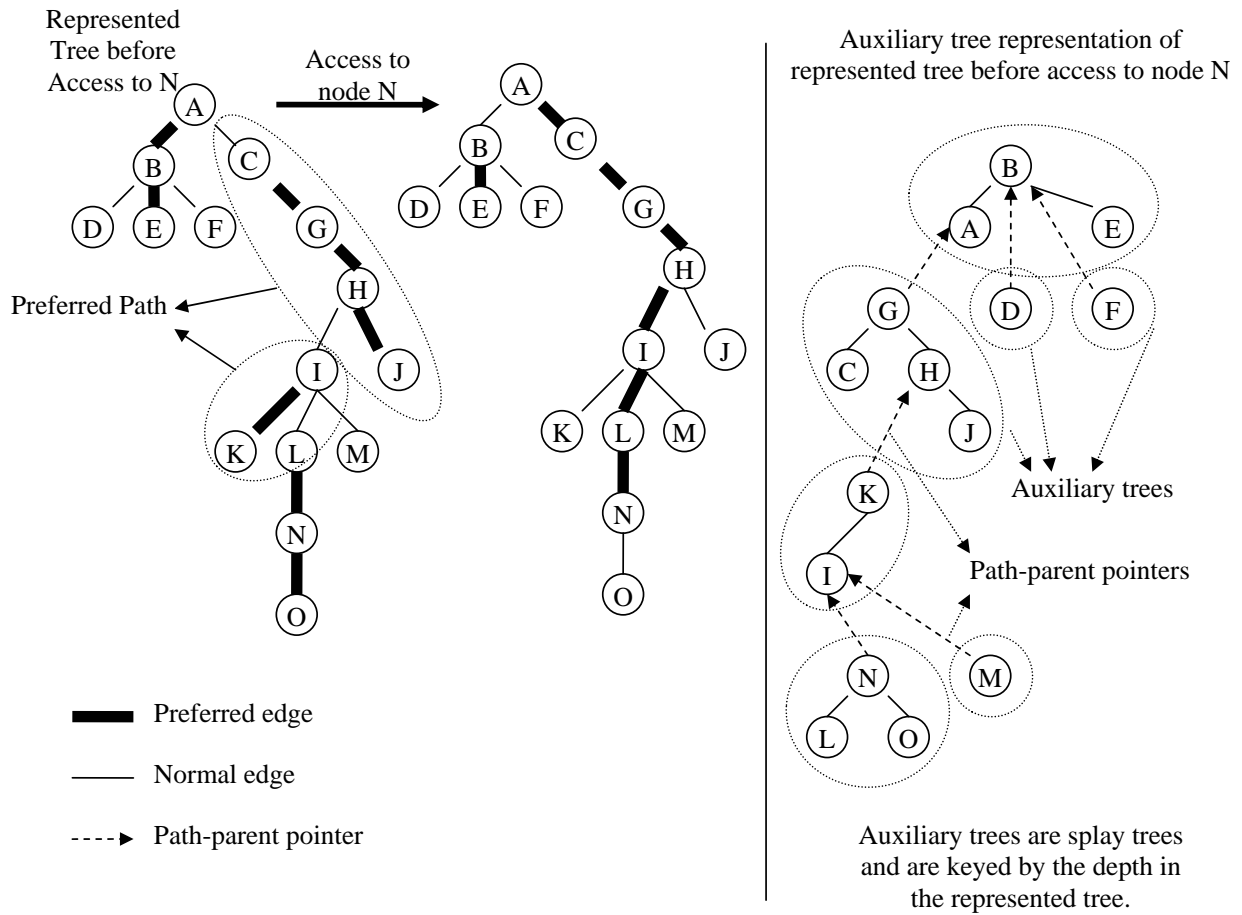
Represented Tree before Access to N

A
B C
D E F G
H
Preferred Path
I J
K L M
N
O

Access to node N

A
B C
D E F G
H
I J
K L M
N
O

Auxiliary tree representation of represented tree before access to node N

B
A E
D F
G
C H
J
Auxiliary trees
K
I
Path-parent pointers
N M
L O

Preferred edge
Normal edge
Path-parent pointer

Auxiliary trees are splay trees and are keyed by the depth in the represented tree.